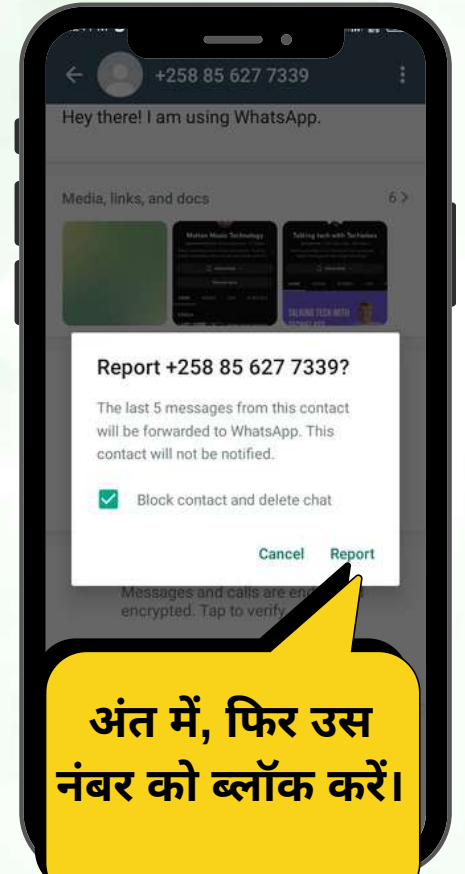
+258 85 627 7339

Hey there! I am using WhatsApp.

Media, links, and docs 6 >

Motion Music Technology

Talking tech with Techolas

TALKING TECH WITH

Report +258 85 627 7339?

The last 5 messages from this contact will be forwarded to WhatsApp. This contact will not be notified.

Block contact and delete chat

Cancel Report

Messages and calls are en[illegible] encrypted. Tap to verify

अंत में, फिर उस नंबर को ब्लॉक करें।